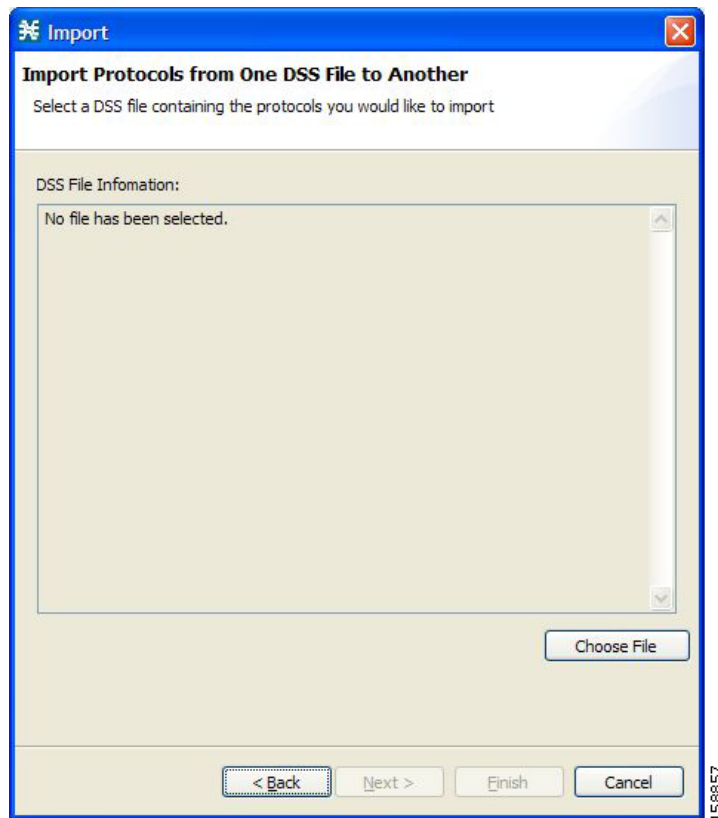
Import

Import Protocols from One DSS File to Another

Select a DSS file containing the protocols you would like to import

DSS File Infomation:

No file has been selected.

Choose File

< Back

Next >

Finish

Cancel

158857